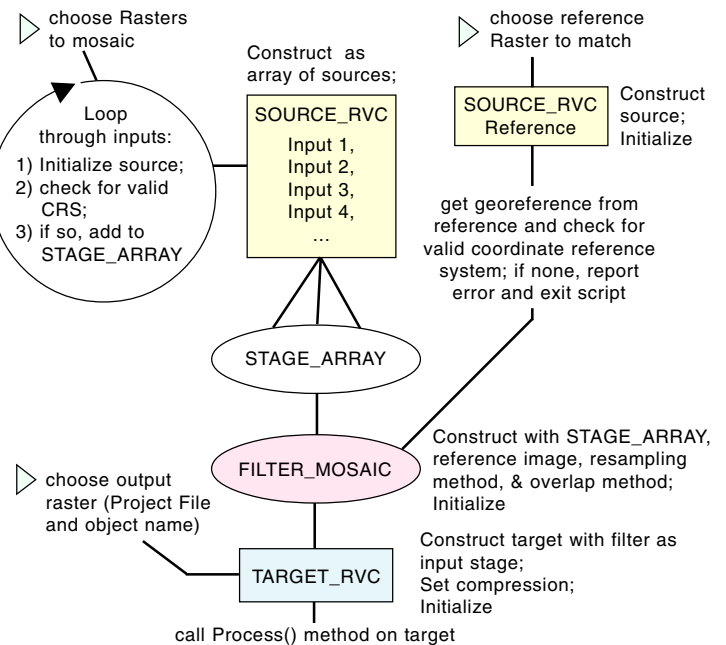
choose Rasters to mosaic

Loop through inputs:
1) Initialize source;
2) check for valid CRS;
3) if so, add to STAGE_ARRAY

Construct as array of sources;

SOURCE_RVC
Input 1,
Input 2,
Input 3,
Input 4,
...

choose reference Raster to match

SOURCE_RVC
Reference

Construct source; Initialize

get georeference from reference and check for valid coordinate reference system; if none, report error and exit script

STAGE_ARRAY

FILTER_MOSAIC

Construct with STAGE_ARRAY, reference image, resampling method, & overlap method; Initialize

choose output raster (Project File and object name)

TARGET_RVC

Construct target with filter as input stage;
Set compression;
Initialize

call Process() method on target